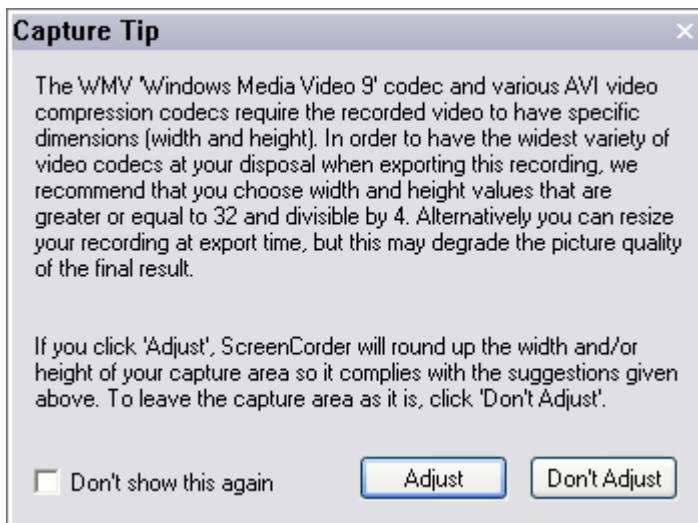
Capture Tip

The WMV 'Windows Media Video 9' codec and various AVI video compression codecs require the recorded video to have specific dimensions (width and height). In order to have the widest variety of video codecs at your disposal when exporting this recording, we recommend that you choose width and height values that are greater or equal to 32 and divisible by 4. Alternatively you can resize your recording at export time, but this may degrade the picture quality of the final result.

If you click 'Adjust', ScreenCorder will round up the width and/or height of your capture area so it complies with the suggestions given above. To leave the capture area as it is, click 'Don't Adjust'.

Don't show this again

Adjust

Don't Adjust